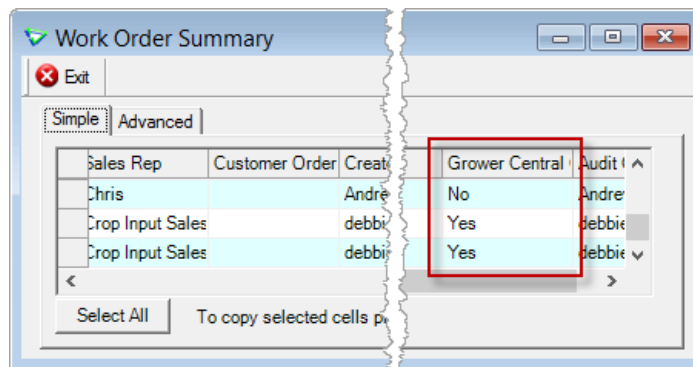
Work Order Summary

Exit

Simple | Advanced

| | Sales Rep | Customer Order | Creat | Grower Central | Audit |
|---|---|---|---|---|---|
| | Chris | | Andre | No | Andre |
| | Crop Input Sales | | debbi | Yes | debbie |
| | Crop Input Sales | | debbi | Yes | debbie |

Select All    To copy selected cells p